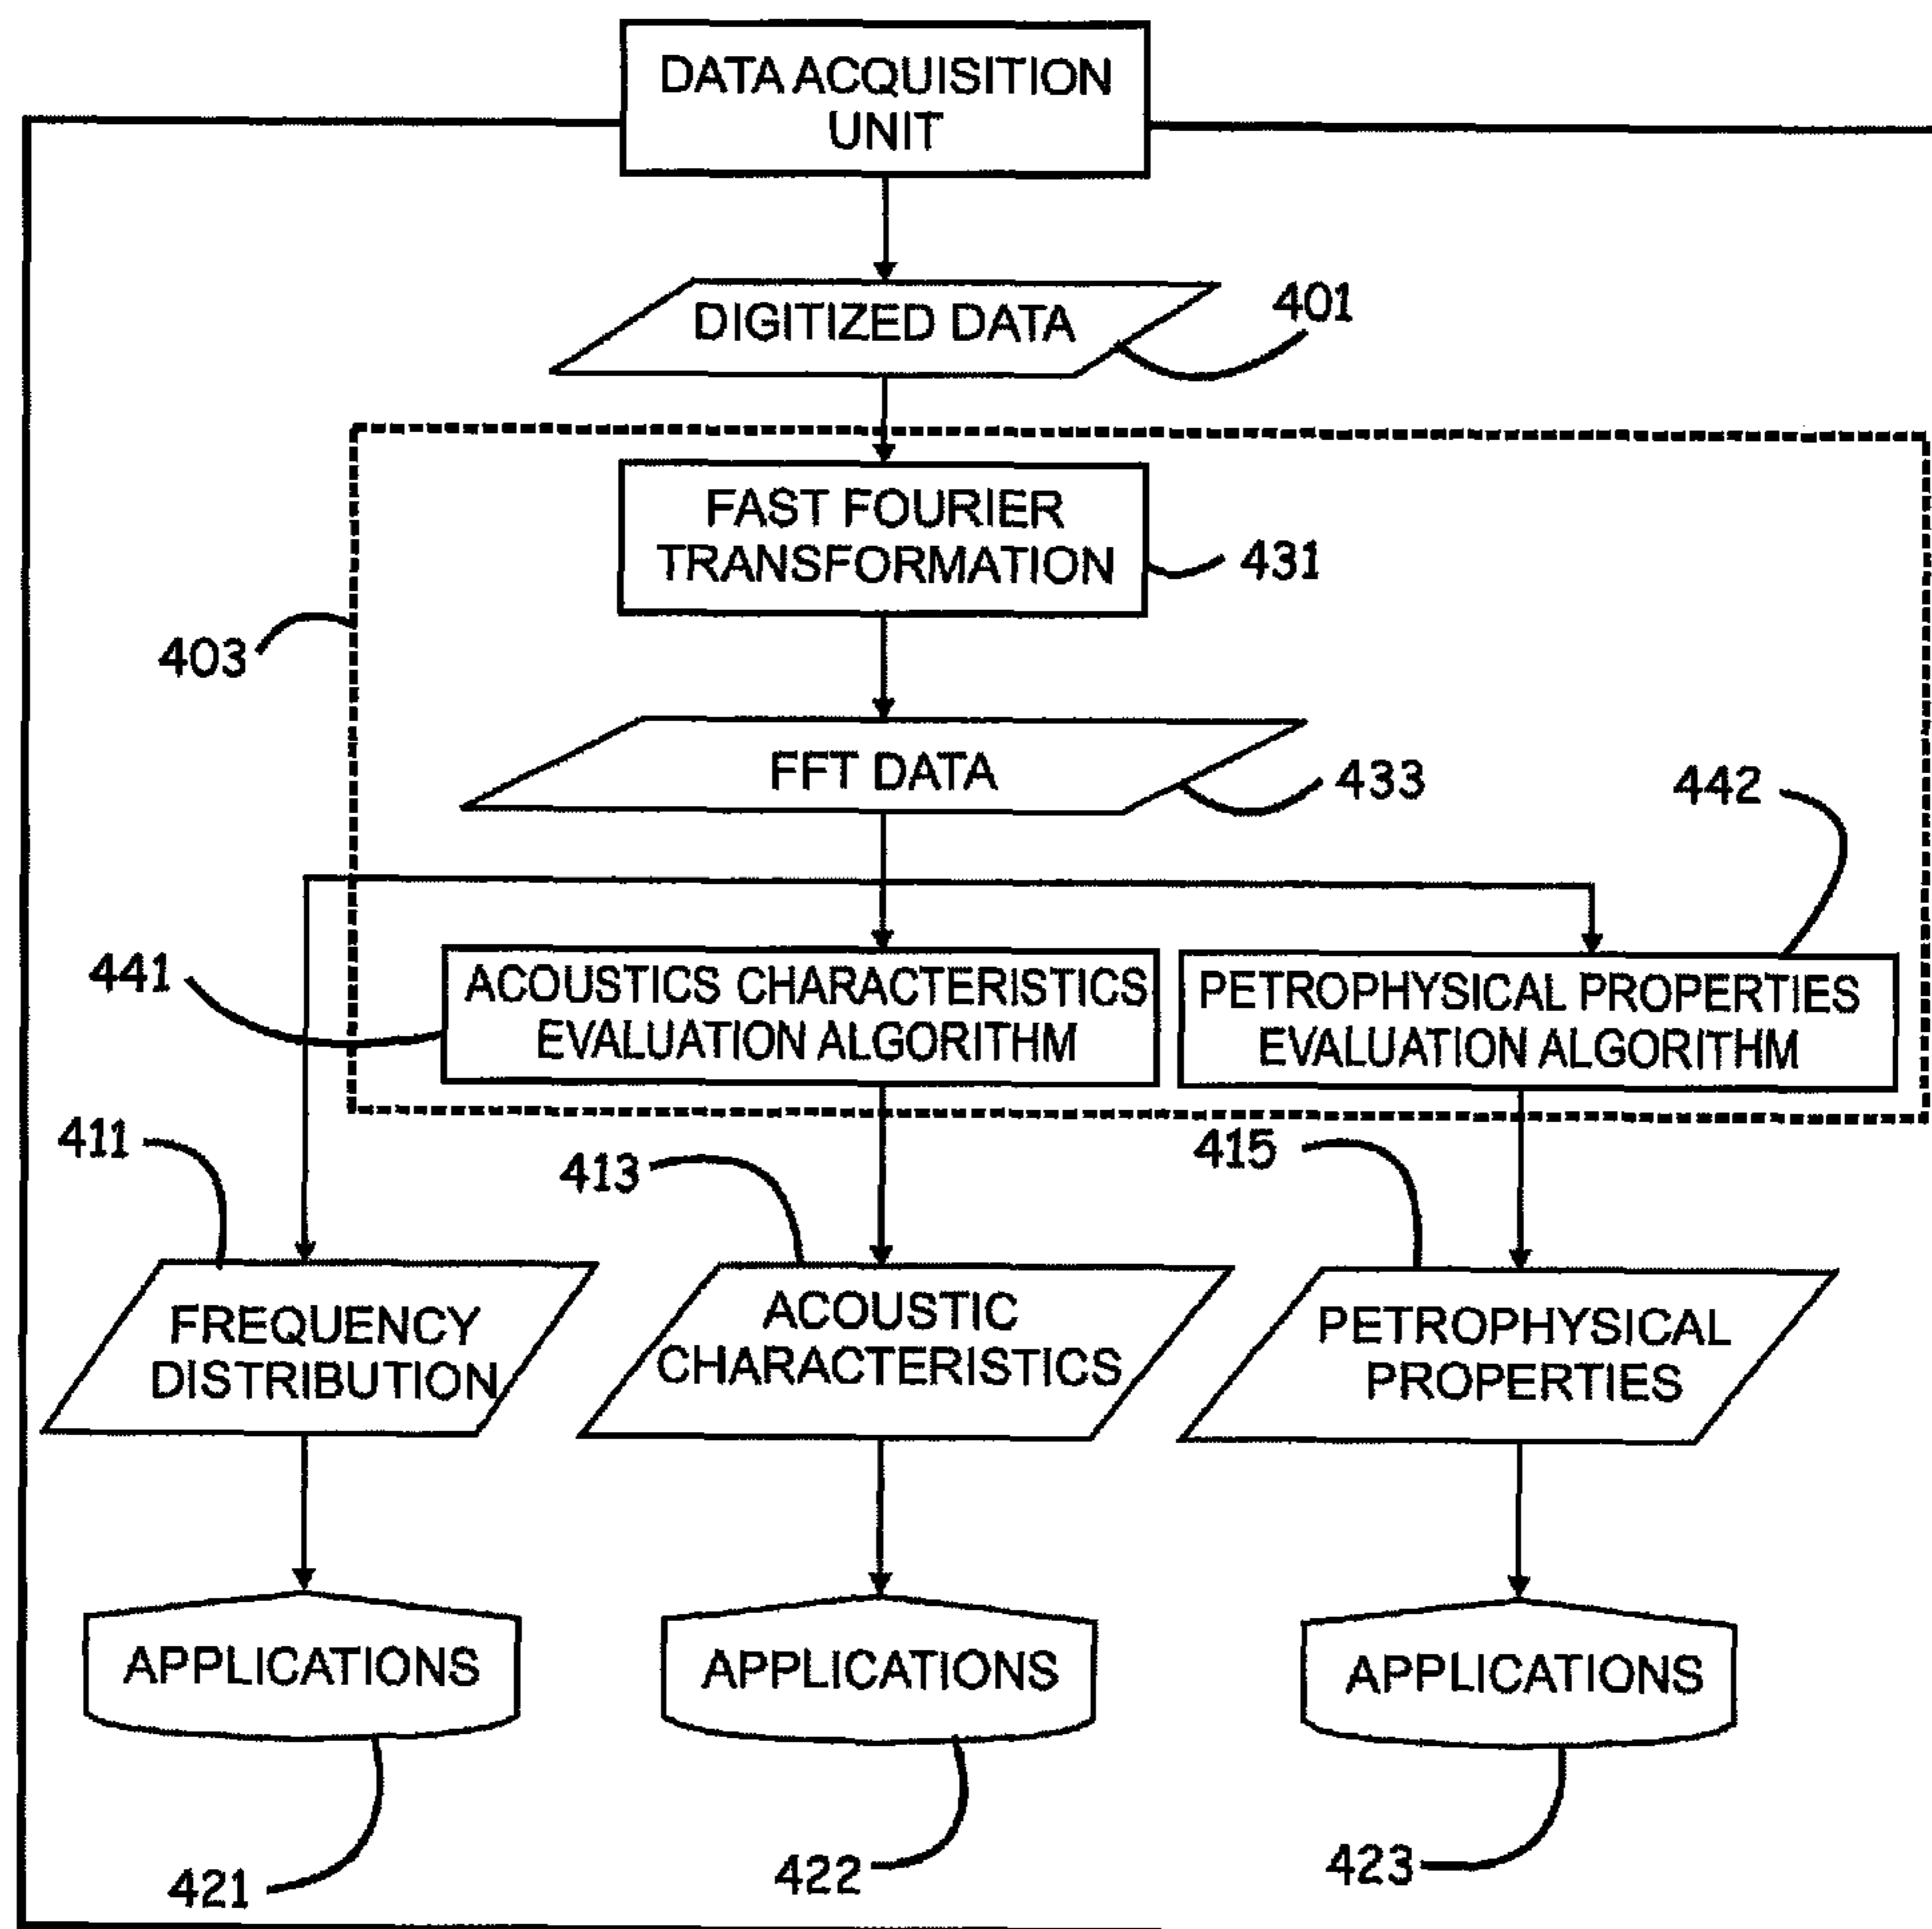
DATA ACQUISITION UNIT

DIGITIZED DATA

401

FAST FOURIER TRANSFORMATION

431

403

FFT DATA

433

442

441

ACOUSTICS CHARACTERISTICS EVALUATION ALGORITHM

PETROPHYSICAL PROPERTIES EVALUATION ALGORITHM

411

413

415

FREQUENCY DISTRIBUTION

ACOUSTIC CHARACTERISTICS

PETROPHYSICAL PROPERTIES

APPLICATIONS

APPLICATIONS

APPLICATIONS

421

422

423